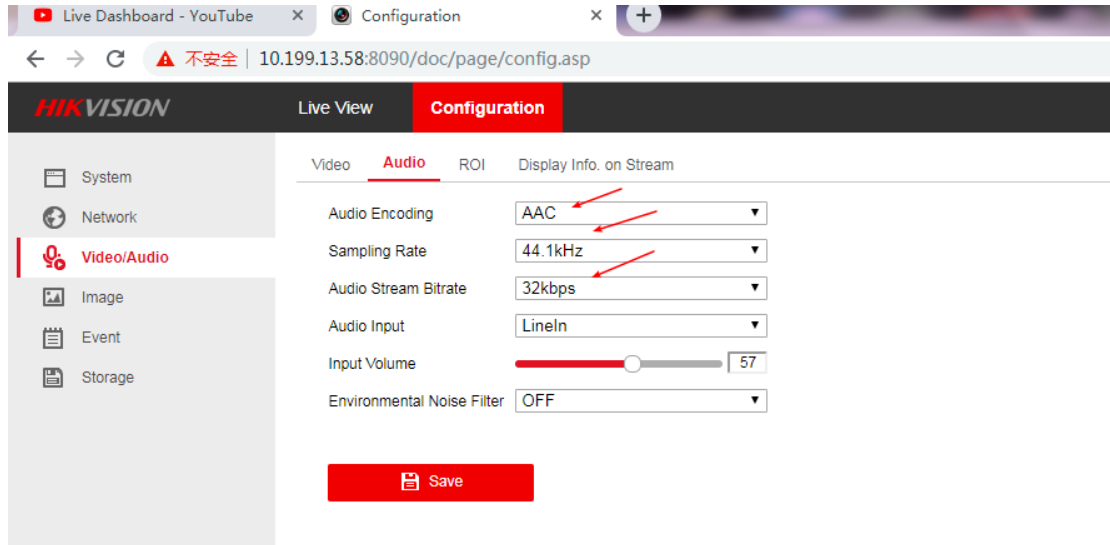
Live Dashboard - YouTube ×
Configuration ×
+

不安全 | 10.199.13.58:8090/doc/page/config.asp

HIKVISION
Live View
Configuration

System
Network
Video/Audio
Image
Event
Storage

Video
Audio
ROI
Display Info. on Stream

| | |
|---|---|
| Audio Encoding | AAC |
| Sampling Rate | 44.1kHz |
| Audio Stream Bitrate | 32kbps |
| Audio Input | LineIn |
| Input Volume | 57 |
| Environmental Noise Filter | OFF |

Save